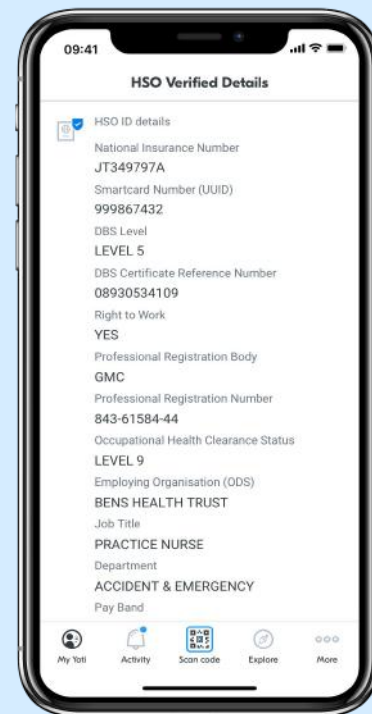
09:41

HSO Verified Details

HSO ID details

National Insurance Number
JT349797A

Smartcard Number (UUID)
999867432

DBS Level
LEVEL 5

DBS Certificate Reference Number
08930534109

Right to Work
YES

Professional Registration Body
GMC

Professional Registration Number
843-61584-44

Occupational Health Clearance Status
LEVEL 9

Employing Organisation (ODS)
BENS HEALTH TRUST

Job Title
PRACTICE NURSE

Department
ACCIDENT & EMERGENCY

Pay Band

My Yoti
Activity
Scan code
Explore
More